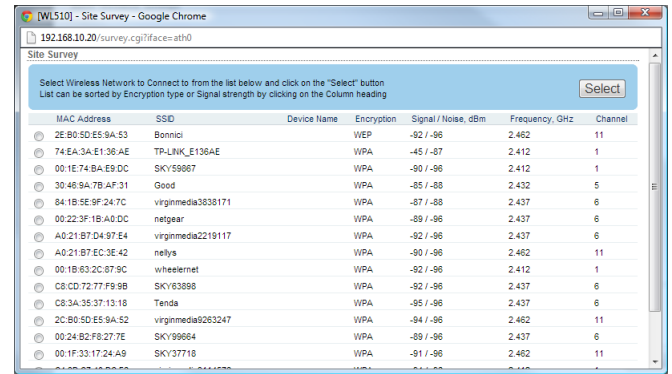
[WL510] - Site Survey - Google Chrome

192.168.10.20/survey.cgi?iface=ath0

Site Survey

Select Wireless Network to Connect to from the list below and click on the "Select" button
List can be sorted by Encryption type or Signal strength by clicking on the Column heading

Select

| | MAC Address | SSID | Device Name | Encryption | Signal / Noise, dBm | Frequency, GHz | Channel |
|---|---|---|---|---|---|---|---|
| | 2E:B0:5D:E5:9A:53 | Bonnici | | WEP | -92 / -96 | 2.462 | 11 |
| | 74:EA:3A:E1:36:AE | TP-LINK_E136AE | | WPA | -45 / -87 | 2.412 | 1 |
| | 00:1E:74:BA:E9:DC | SKY59867 | | WPA | -90 / -96 | 2.412 | 1 |
| | 30:46:9A:7B:AF:31 | Good | | WPA | -85 / -88 | 2.432 | 5 |
| | 84:1B:5E:9F:24:7C | virginmedia3838171 | | WPA | -87 / -88 | 2.437 | 6 |
| | 00:22:3F:1B:A0:DC | netgear | | WPA | -89 / -96 | 2.437 | 6 |
| | A0:21:B7:D4:97:E4 | virginmedia2219117 | | WPA | -92 / -96 | 2.437 | 6 |
| | A0:21:B7:EC:3E:42 | nellys | | WPA | -90 / -96 | 2.462 | 11 |
| | 00:1B:63:2C:87:9C | wheelernet | | WPA | -92 / -96 | 2.412 | 1 |
| | C8:CD:72:77:F9:9B | SKY63898 | | WPA | -92 / -96 | 2.437 | 6 |
| | C8:3A:35:37:13:18 | Tenda | | WPA | -95 / -96 | 2.437 | 6 |
| | 2C:B0:5D:E5:9A:52 | virginmedia9263247 | | WPA | -94 / -96 | 2.462 | 11 |
| | 00:24:B2:F8:27:7E | SKY99664 | | WPA | -89 / -96 | 2.437 | 6 |
| | 00:1F:33:17:24:A9 | SKY37718 | | WPA | -91 / -96 | 2.462 | 11 |
| | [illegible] | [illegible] | | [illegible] | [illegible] | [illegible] | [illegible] |